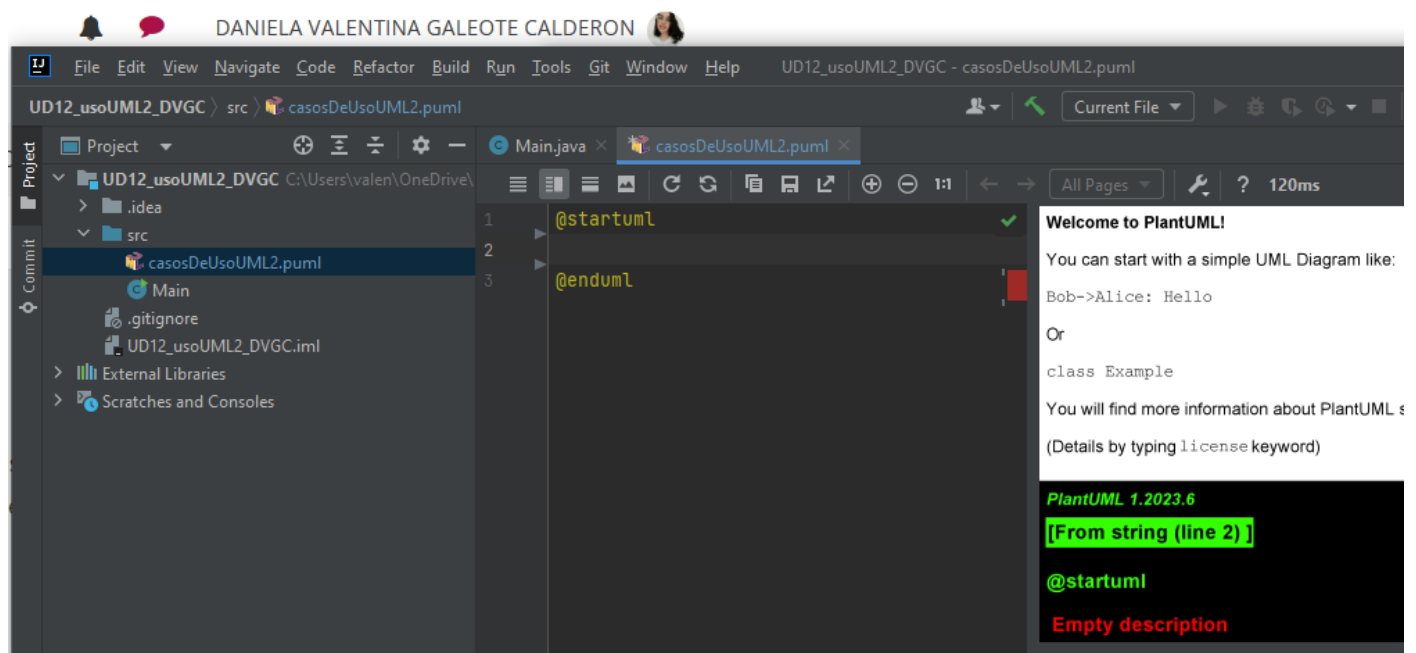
DANIELA VALENTINA GALEOTE CALDERON

File Edit View Navigate Code Refactor Build Run Tools Git Window Help UD12_usoUML2_DVGC - casosDeUsoUML2.puml

UD12_usoUML2_DVGC 〉 src 〉 casosDeUsoUML2.puml

Current File

Project

Main.java

casosDeUsoUML2.puml

UD12_usoUML2_DVGC C:\Users\valen\OneDrive\

.idea

src

casosDeUsoUML2.puml

Main

.gitignore

UD12_usoUML2_DVGC.iml

External Libraries

Scratches and Consoles

Commit

1:1

All Pages

?

120ms

1 @startuml
2
3 @enduml

Welcome to PlantUML!

You can start with a simple UML Diagram like:

Bob->Alice: Hello

Or

class Example

You will find more information about PlantUML s

(Details by typing license keyword)

PlantUML 1.2023.6

[From string (line 2) ]

@startuml

Empty description